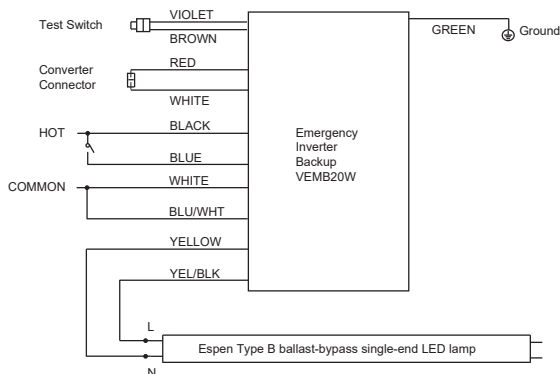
Test Switch
VIOLET
BROWN
GREEN
Ground
Converter Connector
RED
WHITE
HOT
BLACK
BLUE
Emergency Inverter Backup VEMB20W
COMMON
WHITE
BLU/WHT
YELLOW
YEL/BLK
L
N
Espen Type B ballast-bypass single-end LED lamp